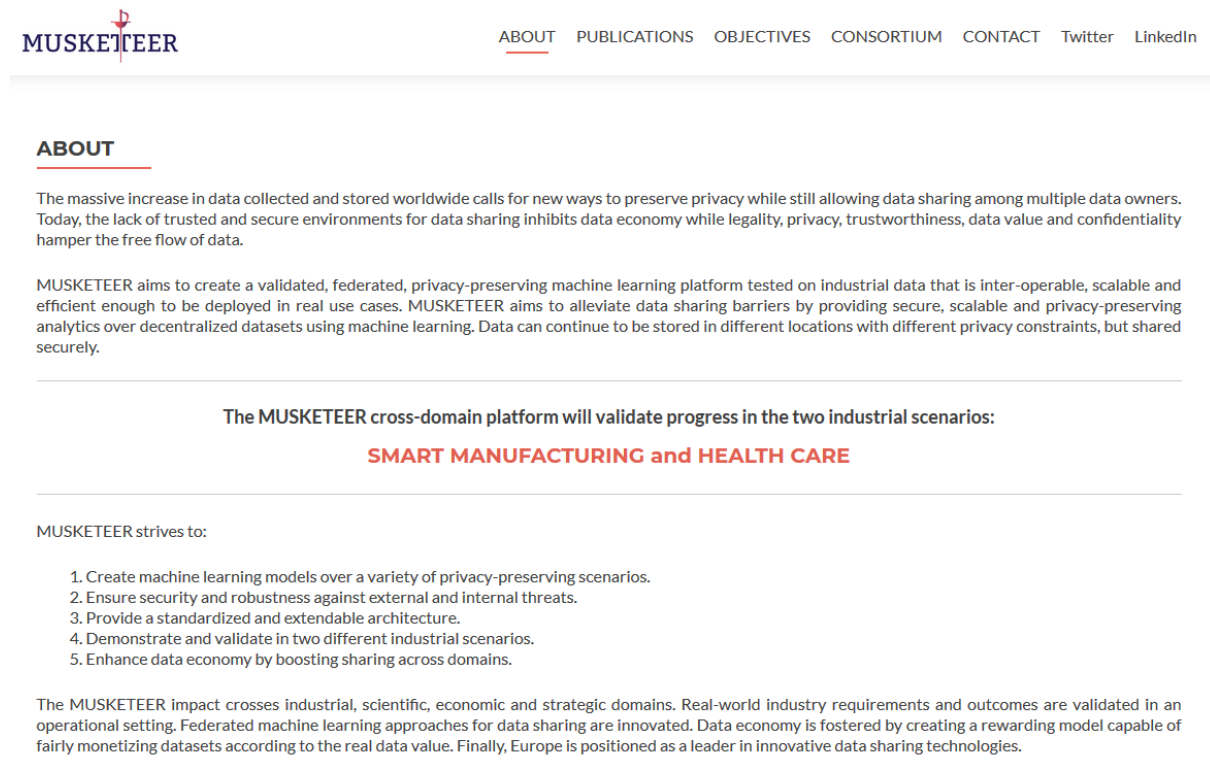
MUSKETEER

ABOUT PUBLICATIONS OBJECTIVES CONSORTIUM CONTACT Twitter LinkedIn

ABOUT

The massive increase in data collected and stored worldwide calls for new ways to preserve privacy while still allowing data sharing among multiple data owners. Today, the lack of trusted and secure environments for data sharing inhibits data economy while legality, privacy, trustworthiness, data value and confidentiality hamper the free flow of data.

MUSKETEER aims to create a validated, federated, privacy-preserving machine learning platform tested on industrial data that is inter-operable, scalable and efficient enough to be deployed in real use cases. MUSKETEER aims to alleviate data sharing barriers by providing secure, scalable and privacy-preserving analytics over decentralized datasets using machine learning. Data can continue to be stored in different locations with different privacy constraints, but shared securely.

The MUSKETEER cross-domain platform will validate progress in the two industrial scenarios:

SMART MANUFACTURING and HEALTH CARE

MUSKETEER strives to:

1. Create machine learning models over a variety of privacy-preserving scenarios.
2. Ensure security and robustness against external and internal threats.
3. Provide a standardized and extendable architecture.
4. Demonstrate and validate in two different industrial scenarios.
5. Enhance data economy by boosting sharing across domains.

The MUSKETEER impact crosses industrial, scientific, economic and strategic domains. Real-world industry requirements and outcomes are validated in an operational setting. Federated machine learning approaches for data sharing are innovated. Data economy is fostered by creating a rewarding model capable of fairly monetizing datasets according to the real data value. Finally, Europe is positioned as a leader in innovative data sharing technologies.